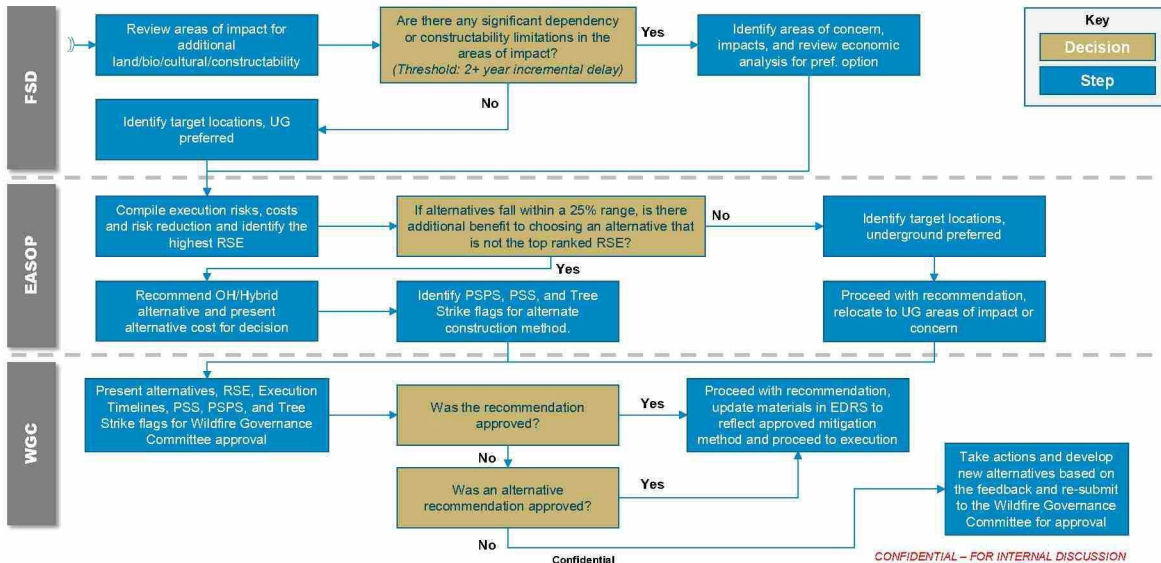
FSD

Review areas of impact for additional land/bio/cultural/constructability

Are there any significant dependency or constructability limitations in the areas of impact? (Threshold: 2+ year incremental delay)

Yes

Identify areas of concern, impacts, and review economic analysis for pref. option

No

Identify target locations, UG preferred

Key

Decision

Step

EASOP

Compile execution risks, costs and risk reduction and identify the highest RSE

If alternatives fall within a 25% range, is there additional benefit to choosing an alternative that is not the top ranked RSE?

No

Identify target locations, underground preferred

Yes

Recommend OH/Hybrid alternative and present alternative cost for decision

Identify PSPS, PSS, and Tree Strike flags for alternate construction method.

Proceed with recommendation, relocate to UG areas of impact or concern

WGC

Present alternatives, RSE, Execution Timelines, PSS, PSPS, and Tree Strike flags for Wildfire Governance Committee approval

Was the recommendation approved?

Yes

Proceed with recommendation, update materials in EDRS to reflect approved mitigation method and proceed to execution

No

Was an alternative recommendation approved?

Yes

Take actions and develop new alternatives based on the feedback and re-submit to the Wildfire Governance Committee for approval

No

Confidential

CONFIDENTIAL – FOR INTERNAL DISCUSSION